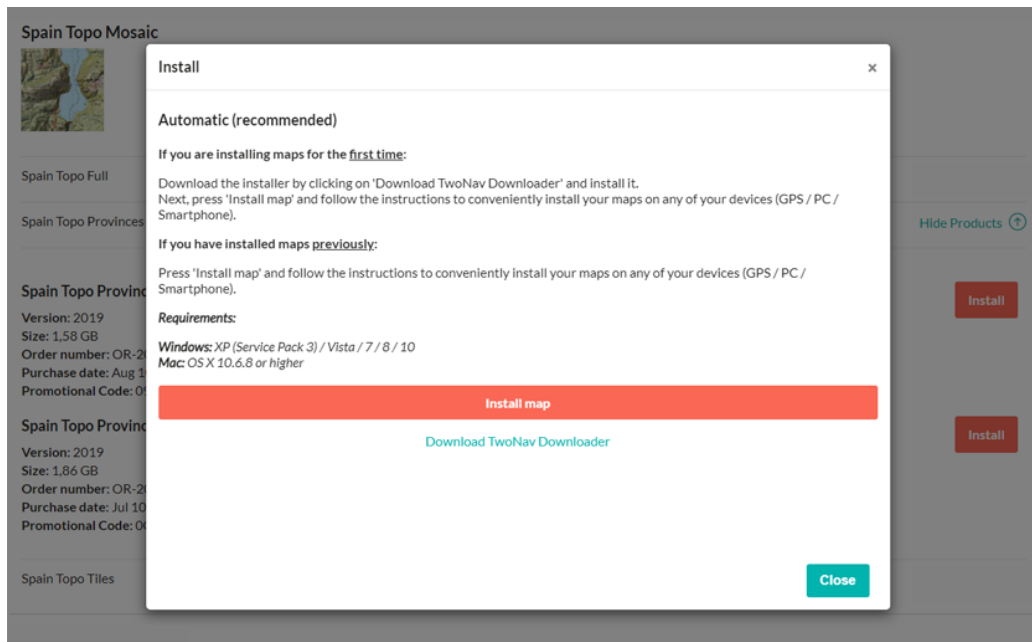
Spain Topo Mosaic

Spain Topo Full

Spain Topo Provinces

Hide Products

Spain Topo Provinc
Version: 2019
Size: 1,58 GB
Order number: OR-2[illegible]
Purchase date: Aug 1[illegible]
Promotional Code: 0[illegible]

Install

Spain Topo Provinc
Version: 2019
Size: 1,86 GB
Order number: OR-2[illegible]
Purchase date: Jul 10
Promotional Code: 0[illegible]

Install

Spain Topo Tiles

Install ×

Automatic (recommended)

If you are installing maps for the first time:

Download the installer by clicking on 'Download TwoNav Downloader' and install it.
Next, press 'Install map' and follow the instructions to conveniently install your maps on any of your devices (GPS / PC / Smartphone).

If you have installed maps previously:

Press 'Install map' and follow the instructions to conveniently install your maps on any of your devices (GPS / PC / Smartphone).

Requirements:

Windows: XP (Service Pack 3) / Vista / 7 / 8 / 10
Mac: OS X 10.6.8 or higher

Install map

Download TwoNav Downloader

Close